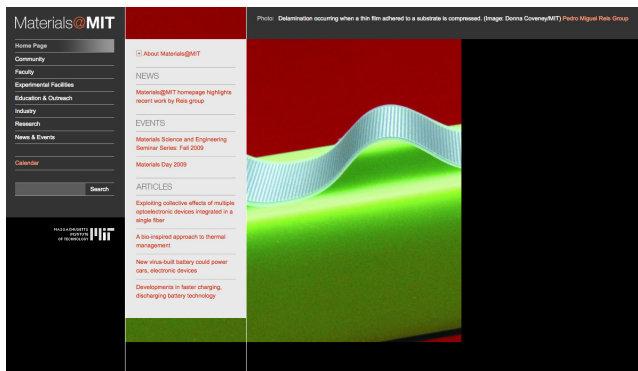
Materials@MIT

Home Page
Community
Faculty
Experimental Facilities
Education & Outreach
Industry
Research
News & Events

Calendar

Search

MASSACHUSETTS INSTITUTE OF TECHNOLOGY

About Materials@MIT

NEWS

Materials@MIT homepage highlights recent work by Reis group

EVENTS

Materials Science and Engineering Seminar Series: Fall 2009

Materials Day 2009

ARTICLES

Exploiting collective effects of multiple optoelectronic devices integrated in a single fiber

A bio-inspired approach to thermal management

New virus-built battery could power cars, electronic devices

Developments in faster charging, discharging battery technology

Photo: Delamination occurring when a thin film adhered to a substrate is compressed. (Image: Donna Coveney/MIT) Pedro Miguel Reis Group